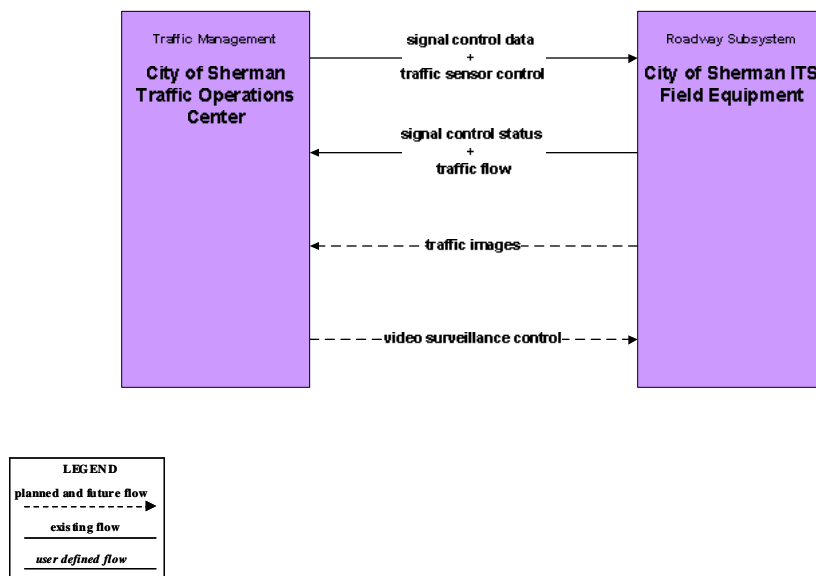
Traffic Management

City of Sherman Traffic Operations Center

signal control data
+
traffic sensor control

signal control status
+
traffic flow

traffic images

video surveillance control

Roadway Subsystem

City of Sherman ITS Field Equipment

LEGEND

planned and future flow

existing flow

user defined flow